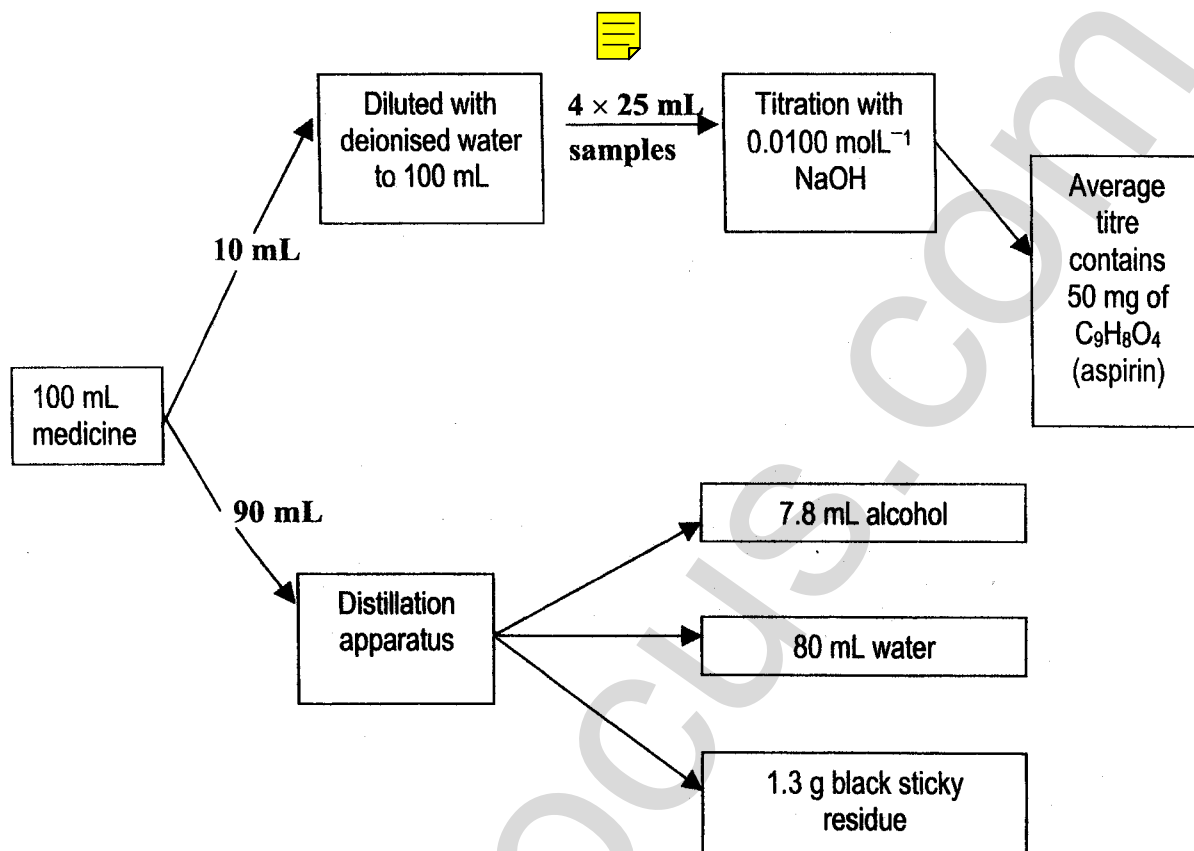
100 mL medicine

10 mL

Diluted with deionised water to 100 mL

$4 \times 25$ mL samples

Titration with 0.0100 molL$^{-1}$ NaOH

Average titre contains 50 mg of $C_9H_8O_4$ (aspirin)

90 mL

Distillation apparatus

7.8 mL alcohol

80 mL water

1.3 g black sticky residue

ocus.com